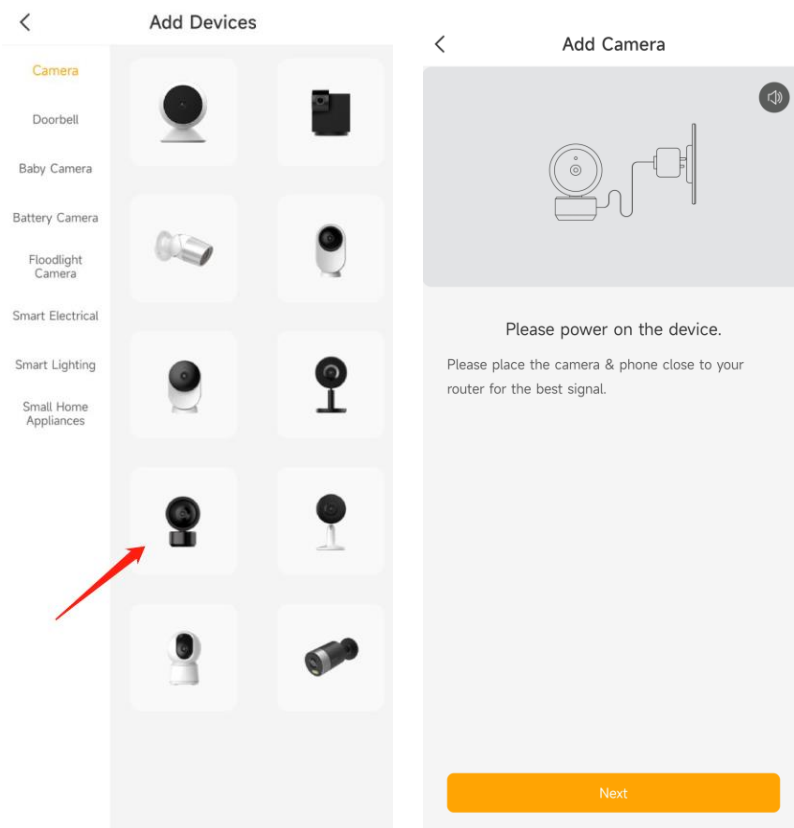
Add Devices

Camera

Doorbell

Baby Camera

Battery Camera

Floodlight Camera

Smart Electrical

Smart Lighting

Small Home Appliances

Add Camera

Please power on the device.

Please place the camera & phone close to your router for the best signal.

Next